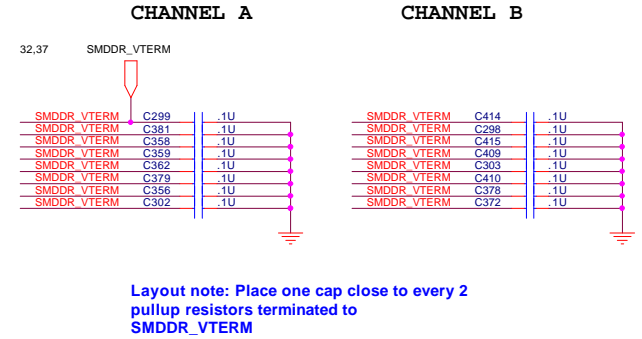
CHANNEL A

CHANNEL B

32,37 SMDDR_VTERM

SMDDR_VTERM C299 .1U
SMDDR_VTERM C381 .1U
SMDDR_VTERM C358 .1U
SMDDR_VTERM C359 .1U
SMDDR_VTERM C362 .1U
SMDDR_VTERM C379 .1U
SMDDR_VTERM C356 .1U
SMDDR_VTERM C302 .1U

SMDDR_VTERM C414 .1U
SMDDR_VTERM C298 .1U
SMDDR_VTERM C415 .1U
SMDDR_VTERM C409 .1U
SMDDR_VTERM C303 .1U
SMDDR_VTERM C410 .1U
SMDDR_VTERM C378 .1U
SMDDR_VTERM C372 .1U

Layout note: Place one cap close to every 2 pullup resistors terminated to SMDDR_VTERM